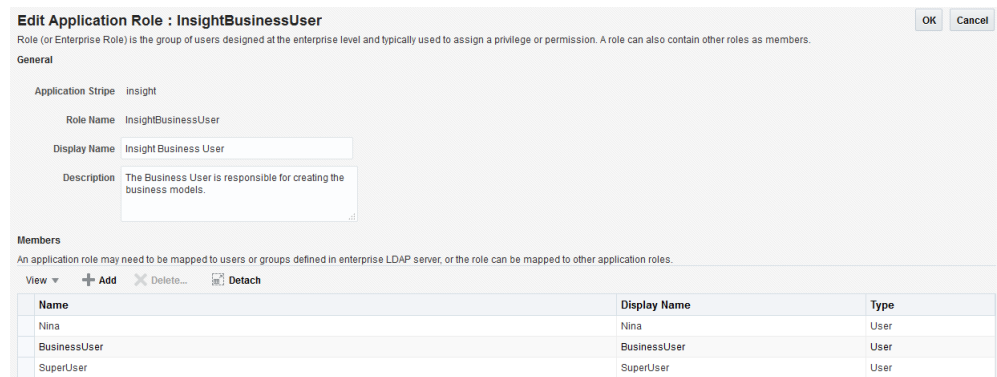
Edit Application Role : InsightBusinessUser

OK Cancel

Role (or Enterprise Role) is the group of users designed at the enterprise level and typically used to assign a privilege or permission. A role can also contain other roles as members.

General

Application Stripe insight

Role Name InsightBusinessUser

Display Name Insight Business User

Description The Business User is responsible for creating the business models.

Members

An application role may need to be mapped to users or groups defined in enterprise LDAP server, or the role can be mapped to other application roles.

View ▼ Add Delete... Detach

| Name | Display Name | Type |
|---|---|---|
| Nina | Nina | User |
| BusinessUser | BusinessUser | User |
| SuperUser | SuperUser | User |